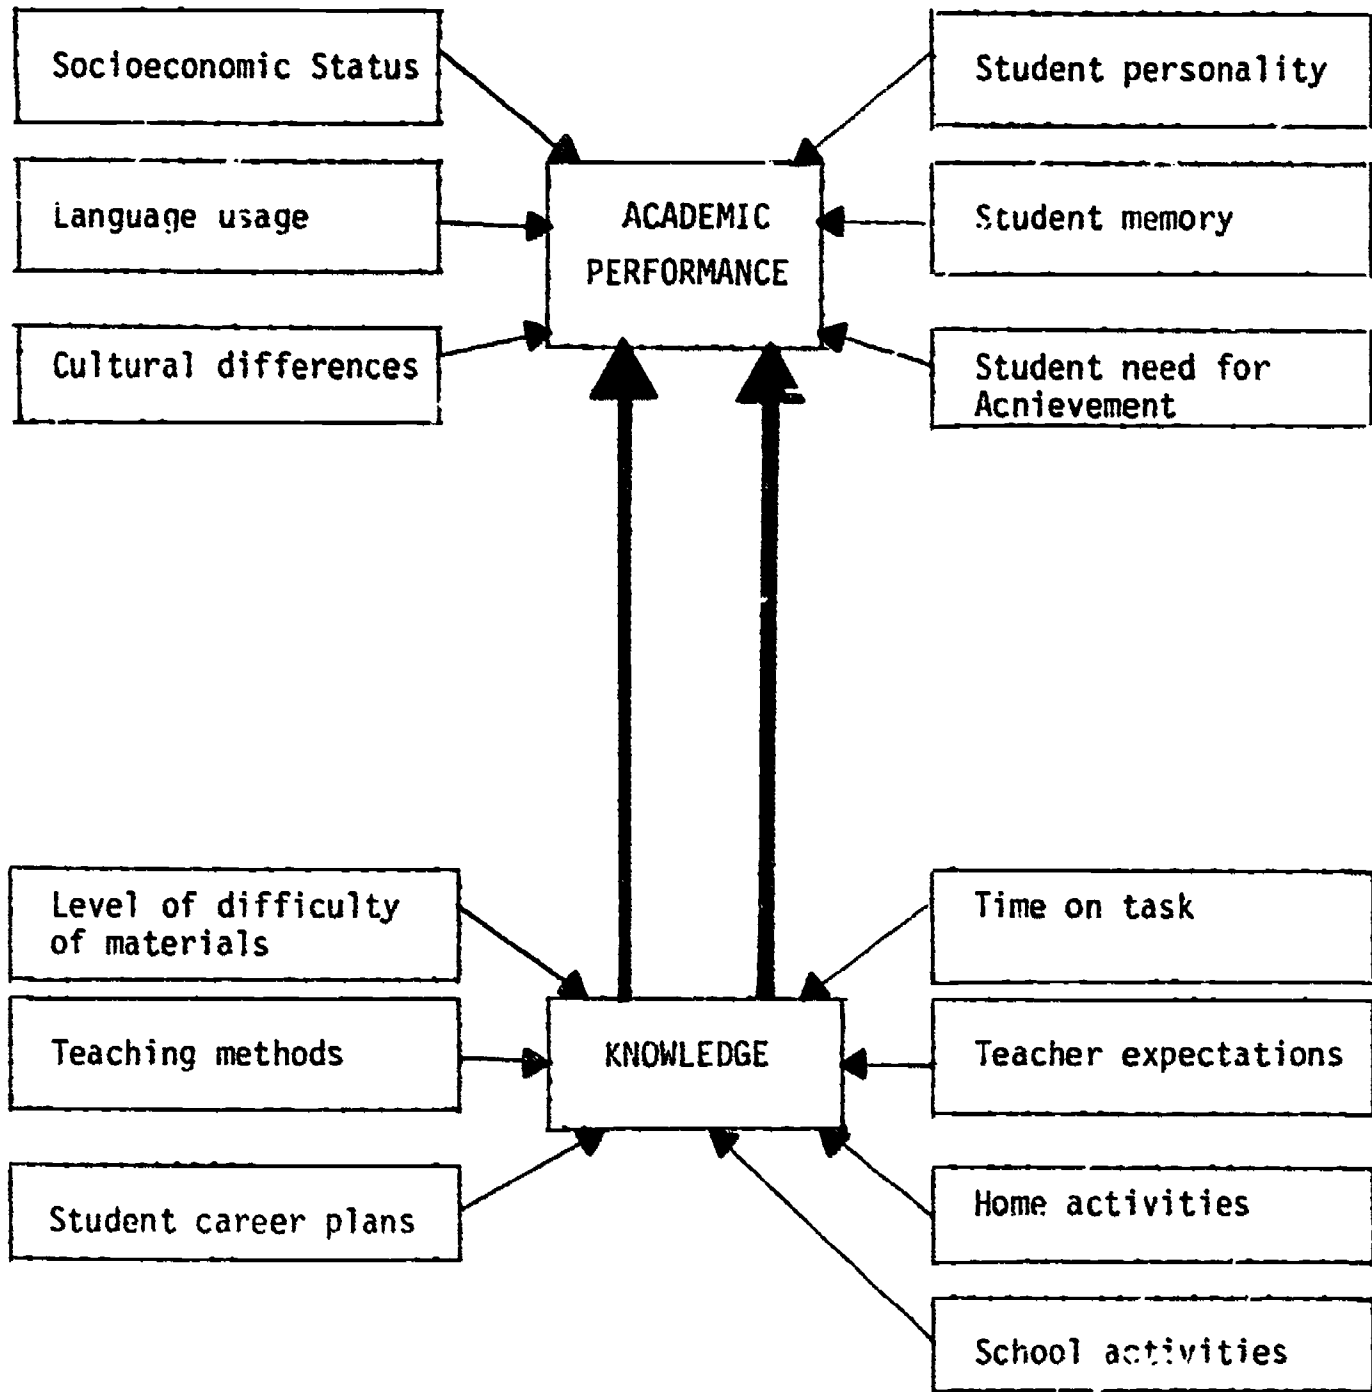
Socioeconomic Status

Student personality

Language usage

ACADEMIC PERFORMANCE

Student memory

Cultural differences

Student need for Acnievement

Level of difficulty of materials

Time on task

Teaching methods

KNOWLEDGE

Teacher expectations

Student career plans

Home activities

School activities